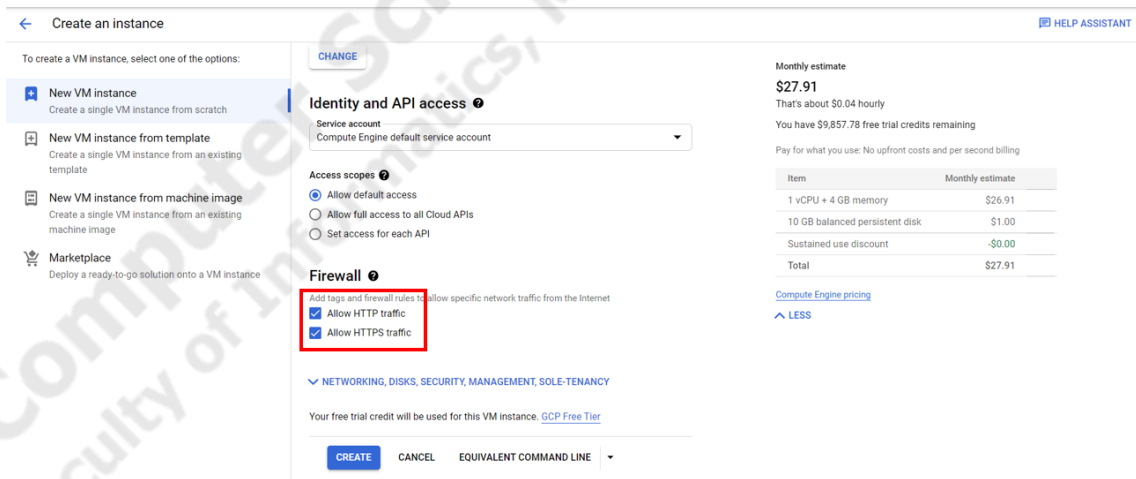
Create an instance

HELP ASSISTANT

To create a VM instance, select one of the options:

New VM instance
Create a single VM instance from scratch

New VM instance from template
Create a single VM instance from an existing template

New VM instance from machine image
Create a single VM instance from an existing machine image

Marketplace
Deploy a ready-to-go solution onto a VM instance

CHANGE

Identity and API access

Service account
Compute Engine default service account

Access scopes
Allow default access
Allow full access to all Cloud APIs
Set access for each API

Firewall

Add tags and firewall rules to allow specific network traffic from the Internet
Allow HTTP traffic
Allow HTTPS traffic

NETWORKING, DISKS, SECURITY, MANAGEMENT, SOLE-TENANCY

Your free trial credit will be used for this VM instance. GCP Free Tier

CREATE CANCEL EQUIVALENT COMMAND LINE

Monthly estimate
$27.91
That's about $0.04 hourly
You have $9,857.78 free trial credits remaining

Pay for what you use: No upfront costs and per second billing

| Item | Monthly estimate |
|---|---|
| 1 vCPU + 4 GB memory | $26.91 |
| 10 GB balanced persistent disk | $1.00 |
| Sustained use discount | -$0.00 |
| Total | $27.91 |

Compute Engine pricing

LESS